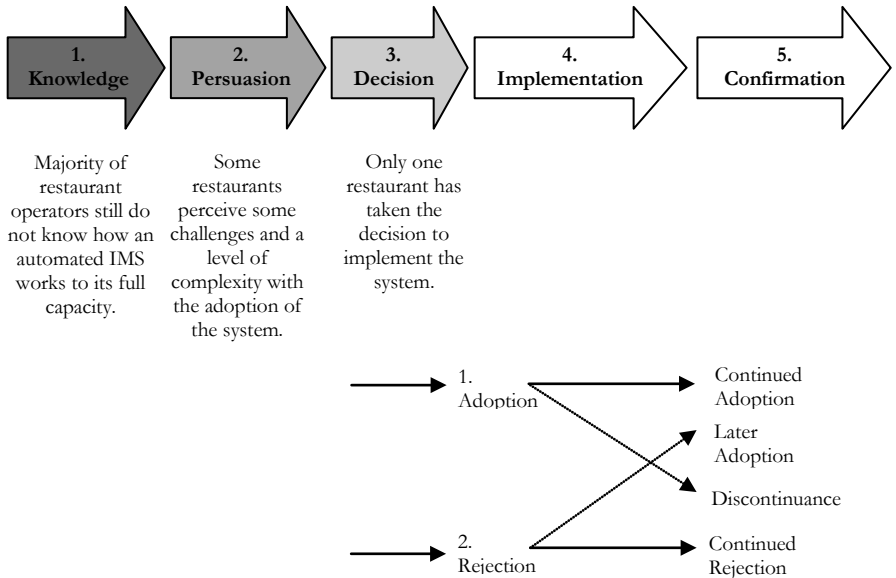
1. Knowledge

2. Persuasion

3. Decision

4. Implementation

5. Confirmation

Majority of restaurant operators still do not know how an automated IMS works to its full capacity.

Some restaurants perceive some challenges and a level of complexity with the adoption of the system.

Only one restaurant has taken the decision to implement the system.

1. Adoption

Continued Adoption

Later Adoption

Discontinuance

2. Rejection

Continued Rejection